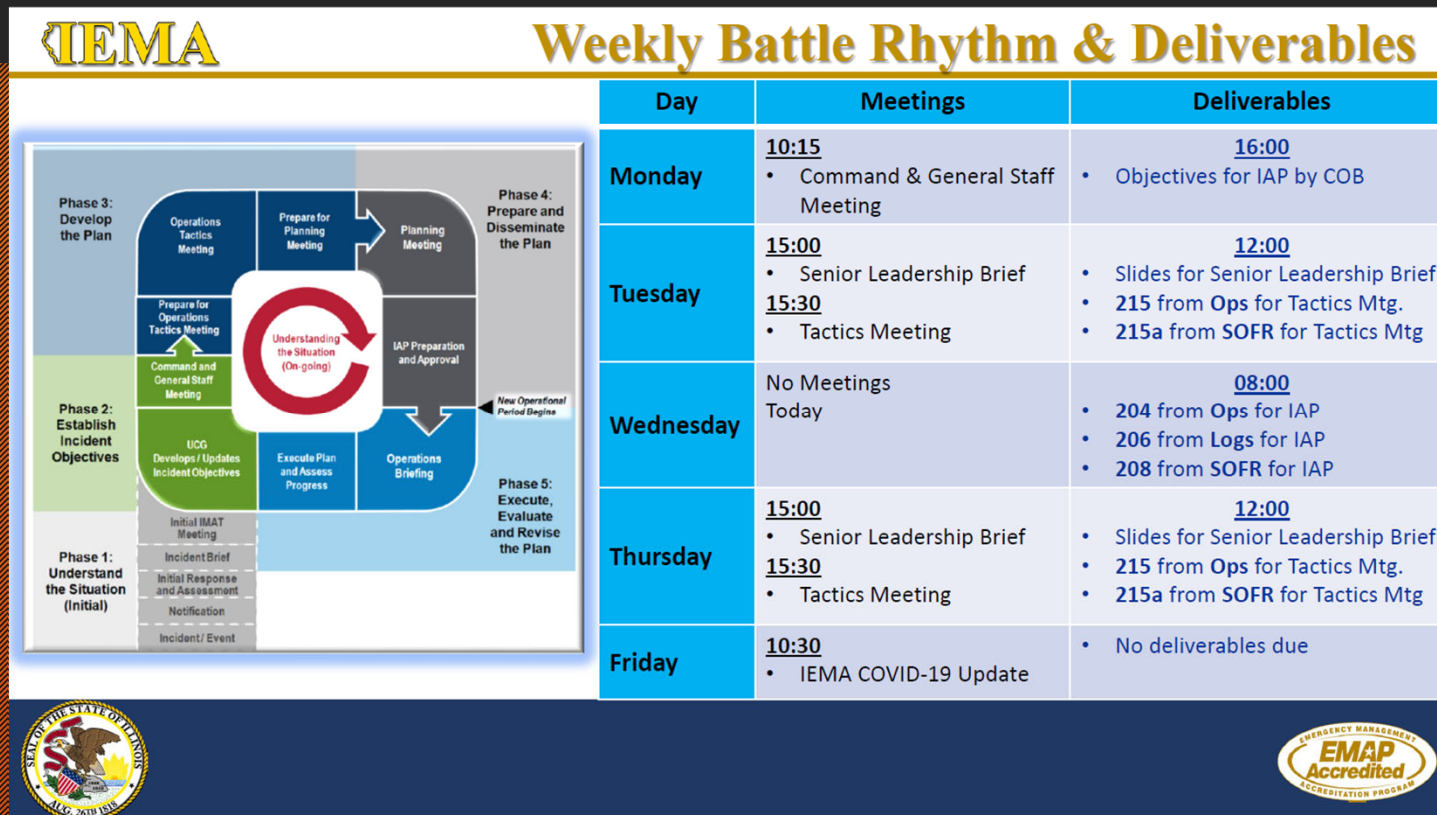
IEMA

Weekly Battle Rhythm & Deliverables

Phase 3: Develop the Plan

Operations Tactics Meeting

Prepare for Planning Meeting

Planning Meeting

Phase 4: Prepare and Disseminate the Plan

Prepare for Operations Tactics Meeting

Understanding the Situation (On-going)

IAP Preparation and Approval

Command and General Staff Meeting

Phase 2: Establish Incident Objectives

UCG Develops / Updates Incident Objectives

Execute Plan and Assess Progress

Operations Briefing

New Operational Period Begins

Phase 5: Execute, Evaluate and Revise the Plan

Initial IMAT Meeting

Incident Brief

Phase 1: Understand the Situation (Initial)

Initial Response and Assessment

Notification

Incident/ Event

| Day | Meetings | Deliverables |
|---|---|---|
| Monday | 10:15 • Command & General Staff Meeting | 16:00 • Objectives for IAP by COB |
| Tuesday | 15:00 • Senior Leadership Brief 15:30 • Tactics Meeting | 12:00 • Slides for Senior Leadership Brief • 215 from Ops for Tactics Mtg. • 215a from SOFR for Tactics Mtg |
| Wednesday | No Meetings Today | 08:00 • 204 from Ops for IAP • 206 from Logs for IAP • 208 from SOFR for IAP |
| Thursday | 15:00 • Senior Leadership Brief 15:30 • Tactics Meeting | 12:00 • Slides for Senior Leadership Brief • 215 from Ops for Tactics Mtg. • 215a from SOFR for Tactics Mtg |
| Friday | 10:30 • IEMA COVID-19 Update | • No deliverables due |

SEAL OF THE STATE OF ILLINOIS AUG. 26TH 1818

EMERGENCY MANAGEMENT EMAP Accredited ACCREDITATION PROGRAM